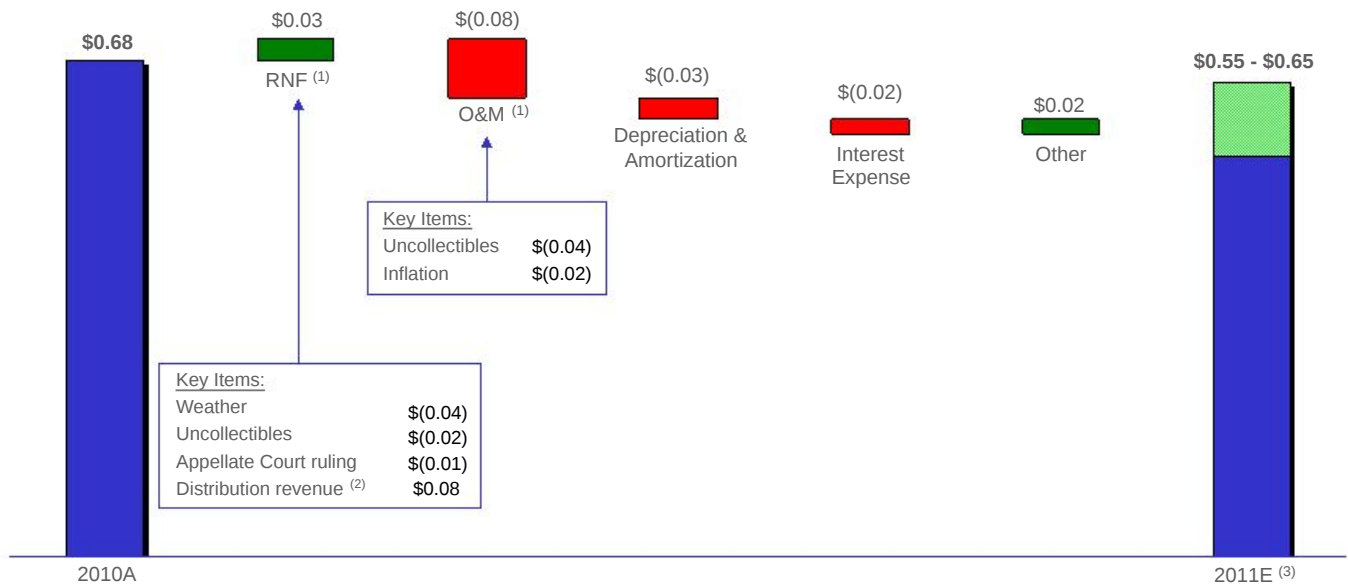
$0.68

$0.03
RNF $^{(1)}$

$(0.08)
O&M $^{(1)}$

$(0.03)
Depreciation & Amortization

$(0.02)
Interest Expense

$0.02
Other

$0.55 - $0.65

Key Items:
Uncollectibles $(0.04)
Inflation $(0.02)

Key Items:
Weather $(0.04)
Uncollectibles $(0.02)
Appellate Court ruling $(0.01)
Distribution revenue $^{(2)}$ $0.08

2010A

2011E $^{(3)}$